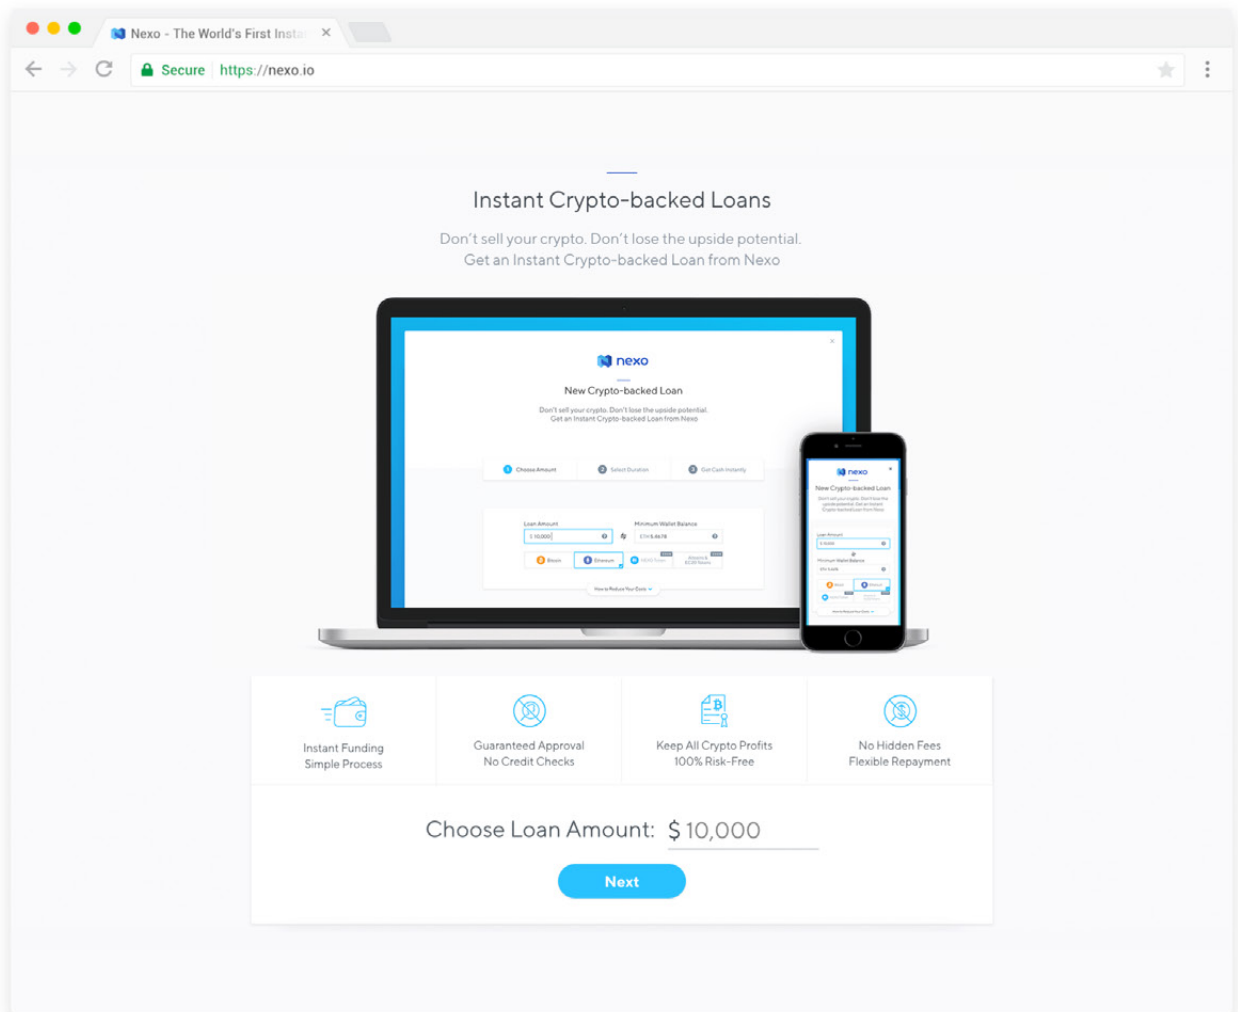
Nexo - The World's First Insta

Secure https://nexo.io

Instant Crypto-backed Loans

Don't sell your crypto. Don't lose the upside potential. Get an Instant Crypto-backed Loan from Nexo

nexo

New Crypto-backed Loan

Don't sell your crypto. Don't lose the upside potential. Get an Instant Crypto-backed Loan from Nexo

1 Choose Amount 2 Select Duration 3 Get Cash Instantly

Loan Amount Minimum Wallet Balance

$ 10,000 ETH 5.4678

Bitcoin Ethereum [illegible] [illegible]

How to Reduce Your Costs

nexo

New Crypto-backed Loan

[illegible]

Instant Funding
Simple Process

Guaranteed Approval
No Credit Checks

Keep All Crypto Profits
100% Risk-Free

No Hidden Fees
Flexible Repayment

Choose Loan Amount: $ 10,000

Next